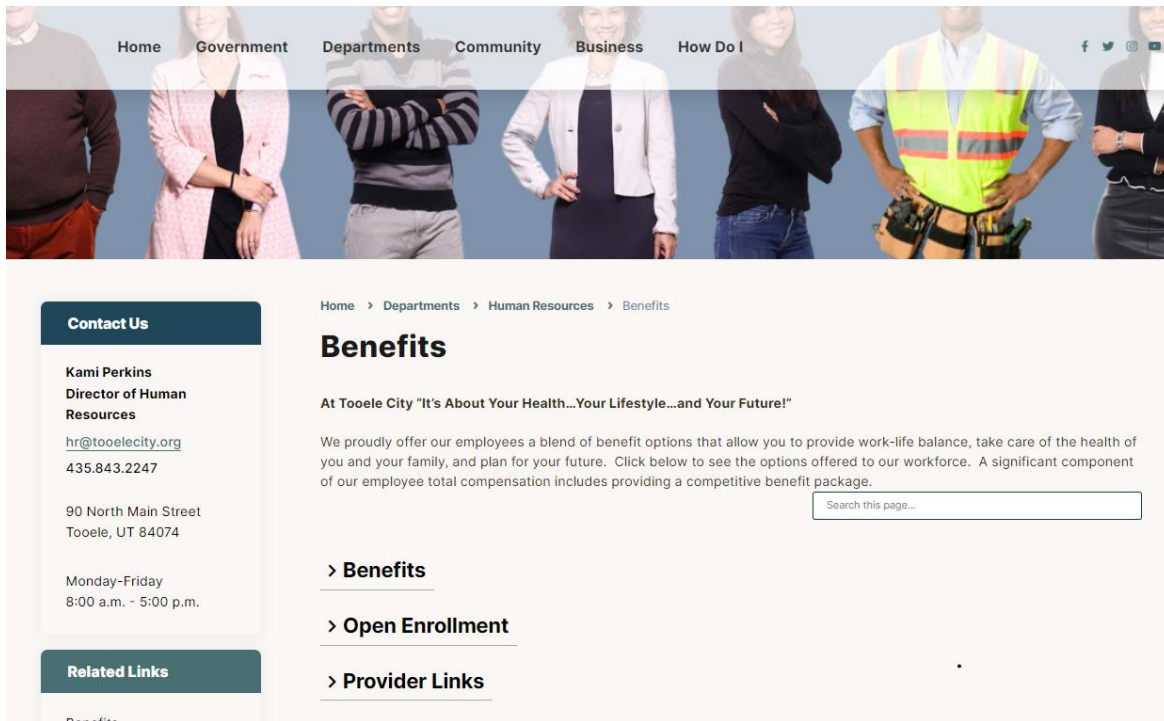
Home Government Departments Community Business How Do I

Contact Us

Kami Perkins
Director of Human Resources
hr@tooelecity.org
435.843.2247

90 North Main Street
Tooele, UT 84074

Monday-Friday
8:00 a.m. - 5:00 p.m.

Related Links

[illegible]

Home › Departments › Human Resources › Benefits

Benefits

At Tooele City "It's About Your Health…Your Lifestyle…and Your Future!"

We proudly offer our employees a blend of benefit options that allow you to provide work-life balance, take care of the health of you and your family, and plan for your future. Click below to see the options offered to our workforce. A significant component of our employee total compensation includes providing a competitive benefit package.

Search this page...

> Benefits

> Open Enrollment

> Provider Links